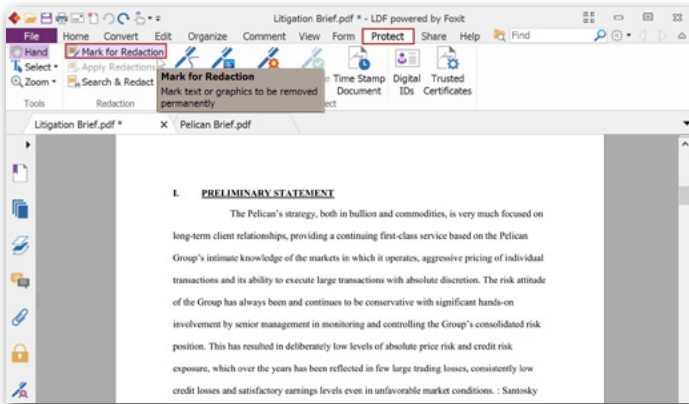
Litigation Brief.pdf * - LDF powered by Foxit

File Home Convert Edit Organize Comment View Form Protect Share Help Find

Hand
Select
Zoom
Tools

Mark for Redaction
Apply Redactions
Search & Redact
Redaction

Mark for Redaction
Mark text or graphics to be removed permanently

Time Stamp Document
Digital IDs
Trusted Certificates

Litigation Brief.pdf * Pelican Brief.pdf

I. PRELIMINARY STATEMENT

The Pelican's strategy, both in bullion and commodities, is very much focused on long-term client relationships, providing a continuing first-class service based on the Pelican Group's intimate knowledge of the markets in which it operates, aggressive pricing of individual transactions and its ability to execute large transactions with absolute discretion. The risk attitude of the Group has always been and continues to be conservative with significant hands-on involvement by senior management in monitoring and controlling the Group's consolidated risk position. This has resulted in deliberately low levels of absolute price risk and credit risk exposure, which over the years has been reflected in few large trading losses, consistently low credit losses and satisfactory earnings levels even in unfavorable market conditions. : Santosky